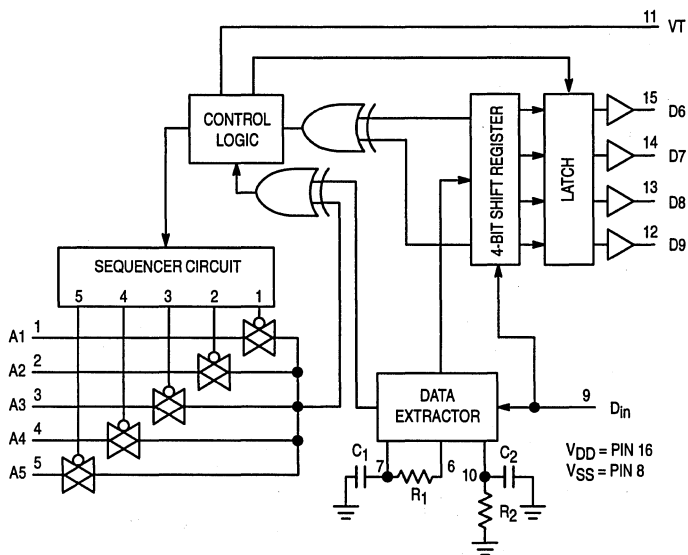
11 VT

CONTROL LOGIC

4-BIT SHIFT REGISTER

LATCH

15 D6

14 D7

13 D8

12 D9

SEQUENCER CIRCUIT

5 4 3 2 1

A1 1

A2 2

A3 3

A4 4

A5 5

DATA EXTRACTOR

9 $D_{in}$

$C_1$ 7 $R_1$ 6

10 $C_2$

$R_2$

$V_{DD}$ = PIN 16
$V_{SS}$ = PIN 8